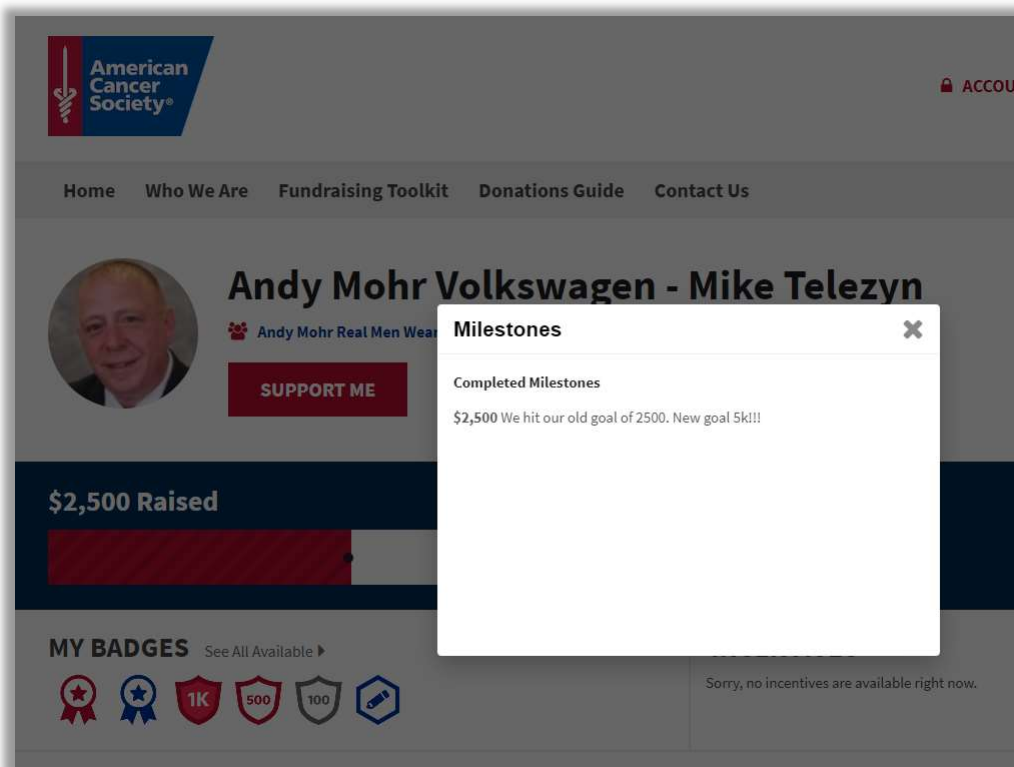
American Cancer Society®

ACCOU

Home Who We Are Fundraising Toolkit Donations Guide Contact Us

Andy Mohr Volkswagen - Mike Telezyn

Andy Mohr Real Men Wear

SUPPORT ME

Milestones

Completed Milestones

**$2,500** We hit our old goal of 2500. New goal 5k!!!

$2,500 Raised

MY BADGES See All Available

1K 500 100

Sorry, no incentives are available right now.